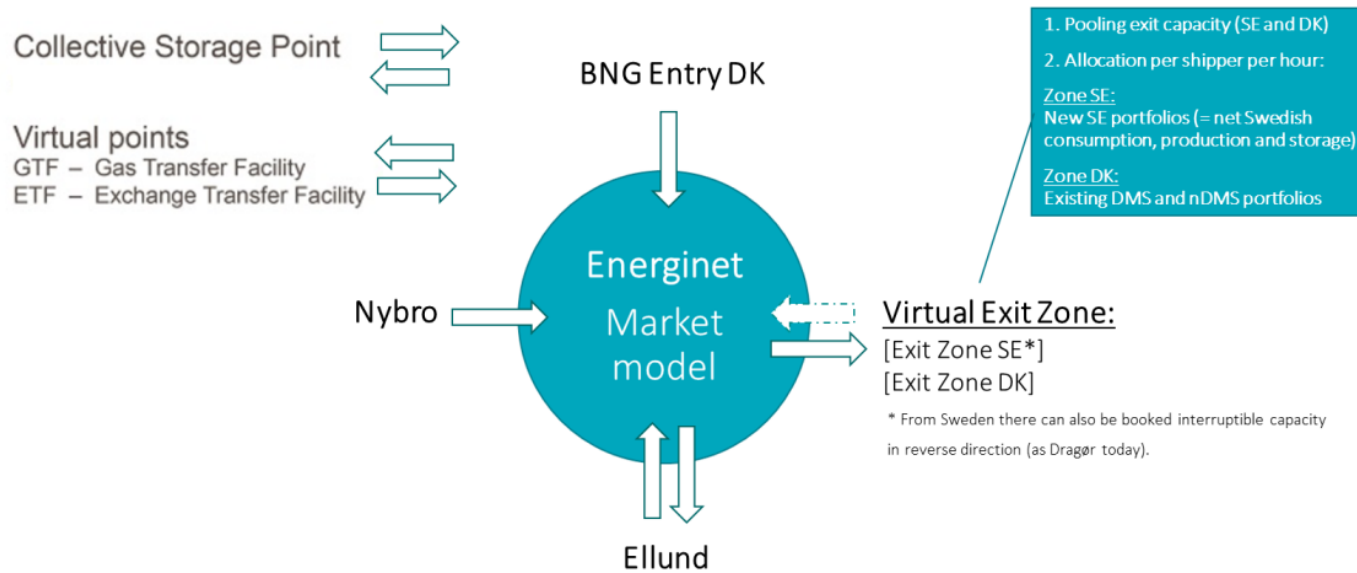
Collective Storage Point

Virtual points
GTF – Gas Transfer Facility
ETF – Exchange Transfer Facility

BNG Entry DK

1. Pooling exit capacity (SE and DK)

2. Allocation per shipper per hour:

Zone SE:
New SE portfolios (= net Swedish consumption, production and storage)

Zone DK:
Existing DMS and nDMS portfolios

Energinet
Market model

Nybro

Virtual Exit Zone:
[Exit Zone SE*]
[Exit Zone DK]

* From Sweden there can also be booked interruptible capacity in reverse direction (as Dragør today).

Ellund